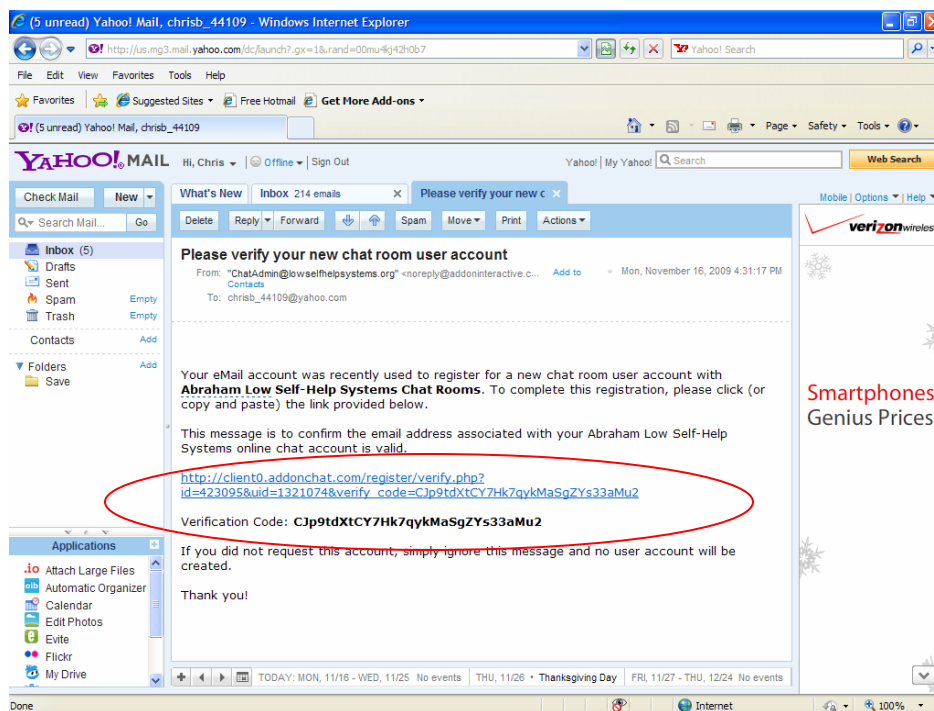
(5 unread) Yahoo! Mail, chrisb_44109 - Windows Internet Explorer

http://us.mg3.mail.yahoo.com/dc/launch?.gx=1&.rand=00mu4kj42h0b7

Yahoo! Search

File Edit View Favorites Tools Help

Favorites | Suggested Sites ▾ | Free Hotmail | Get More Add-ons ▾

(5 unread) Yahoo! Mail, chrisb_44109

Page ▾ Safety ▾ Tools ▾

YAHOO! MAIL Hi, Chris ▾ | Offline ▾ | Sign Out

Yahoo! | My Yahoo! | Search | Web Search

Check Mail | New ▾

Search Mail... Go

Inbox (5)
Drafts
Sent
Spam Empty
Trash Empty

Contacts Add

Folders Add
Save

Applications
Attach Large Files
Automatic Organizer
Calendar
Edit Photos
Evite
Flickr
My Drive

What's New | Inbox 214 emails | Please verify your new c

Delete | Reply ▾ | Forward | Spam | Move ▾ | Print | Actions ▾

Mobile | Options ▾ | Help ▾

Please verify your new chat room user account

From: "ChatAdmin@lowselfhelpsystems.org" <noreply@addoninteractive.c... Add to Contacts Mon, November 16, 2009 4:31:17 PM
To: chrisb_44109@yahoo.com

Your eMail account was recently used to register for a new chat room user account with **Abraham Low Self-Help Systems Chat Rooms**. To complete this registration, please click (or copy and paste) the link provided below.

This message is to confirm the email address associated with your Abraham Low Self-Help Systems online chat account is valid.

http://client0.addonchat.com/register/verify.php?id=423095&uid=1321074&verify_code=CJp9tdXtCY7Hk7qykMaSgZYs33aMu2

Verification Code: **CJp9tdXtCY7Hk7qykMaSgZYs33aMu2**

If you did not request this account, simply ignore this message and no user account will be created.

Thank you!

verizonwireless

Smartphones
Genius Prices

TODAY: MON, 11/16 - WED, 11/25 No events | THU, 11/26 • Thanksgiving Day | FRI, 11/27 - THU, 12/24 No events

Done | Internet | 100% ▾